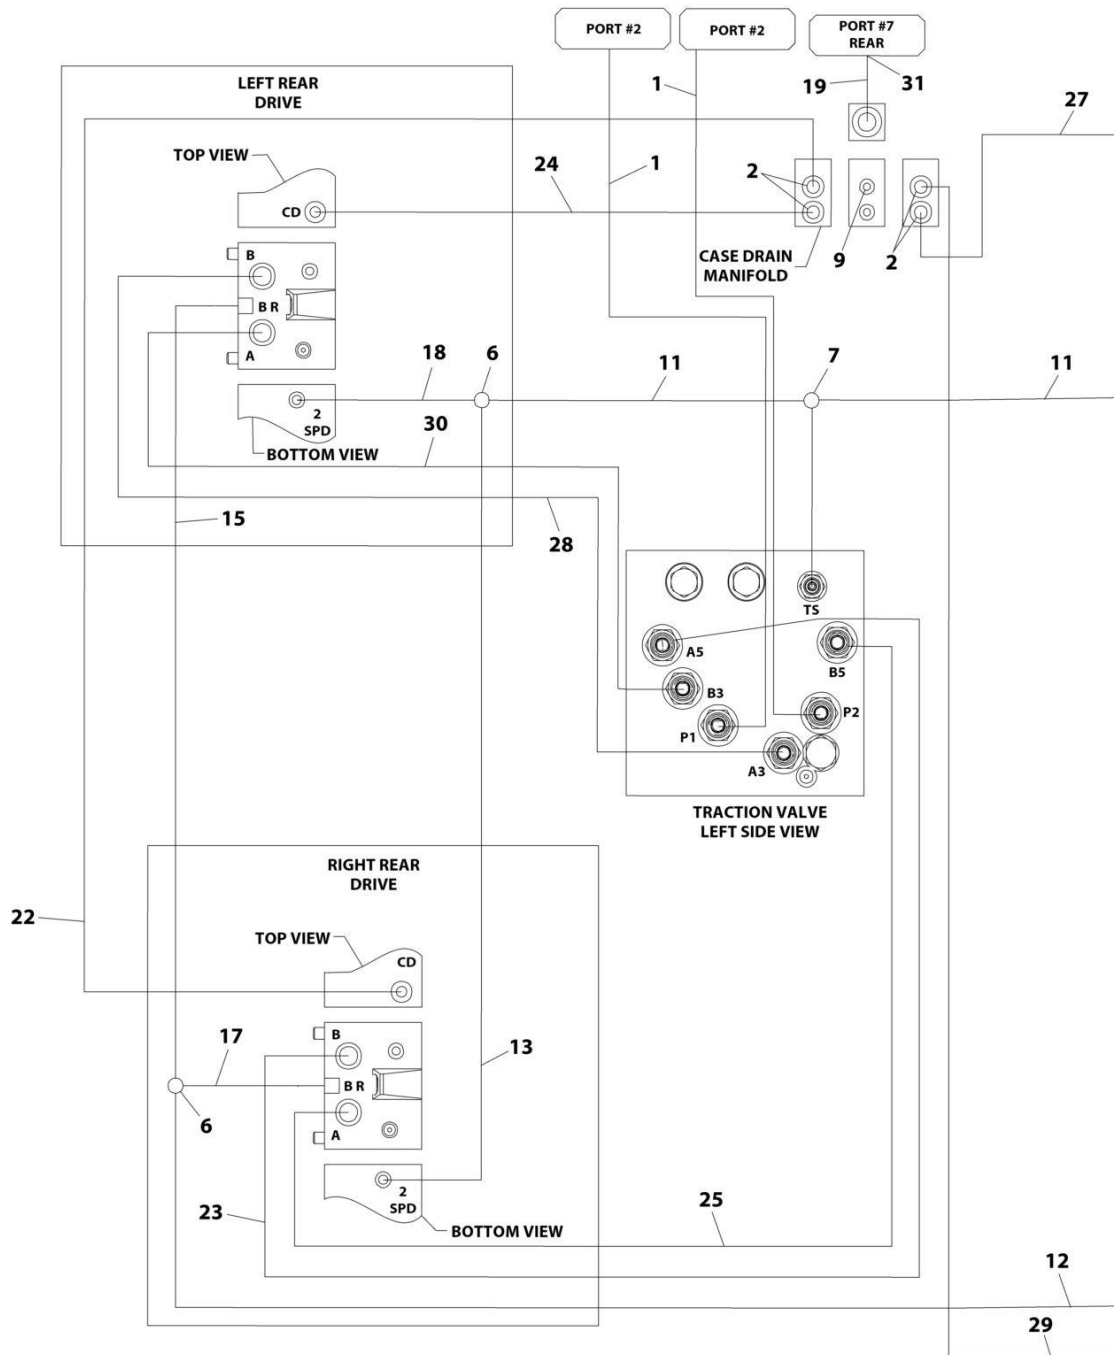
PORT #2
PORT #2
PORT #7 REAR

LEFT REAR DRIVE

1
19
31
27

TOP VIEW
24
1
2
CD

CASE DRAIN MANIFOLD
9
2

B
B R
A

18
6
11
7
11

2 SPD
BOTTOM VIEW
30

15
28

TS
A5
B5
B3
P2
P1
A3

TRACTION VALVE LEFT SIDE VIEW

RIGHT REAR DRIVE

22

TOP VIEW
CD

17
B
13
B R
6
A

2 SPD
BOTTOM VIEW

23
25

12
29